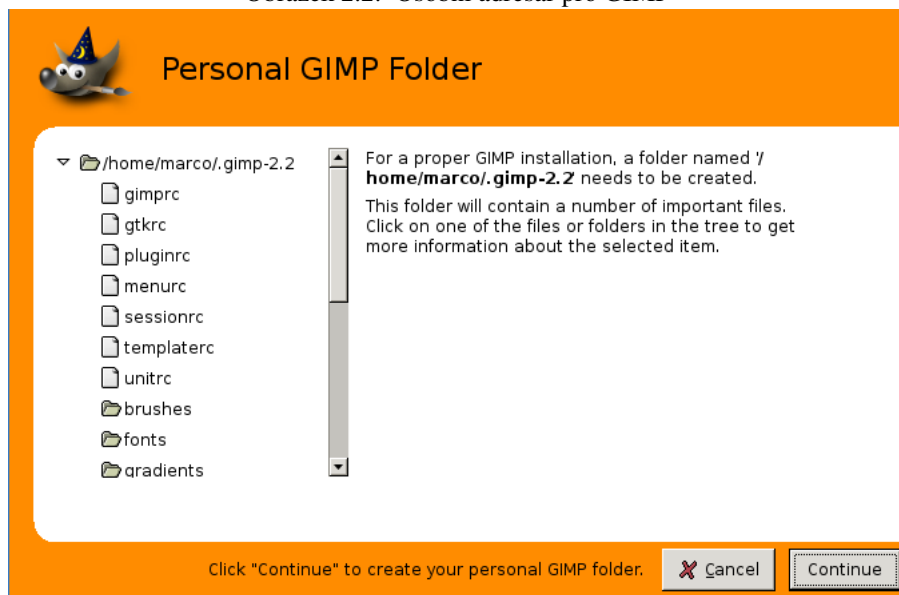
Obrázek 2.2: Osobní adresář pro GIMP

Personal GIMP Folder

/home/marco/.gimp-2.2
gimprc
gtkrc
pluginrc
menurc
sessionrc
templaterc
unitrc
brushes
fonts
gradients

For a proper GIMP installation, a folder named '/home/marco/.gimp-2.2' needs to be created.

This folder will contain a number of important files. Click on one of the files or folders in the tree to get more information about the selected item.

Click "Continue" to create your personal GIMP folder.

Cancel

Continue